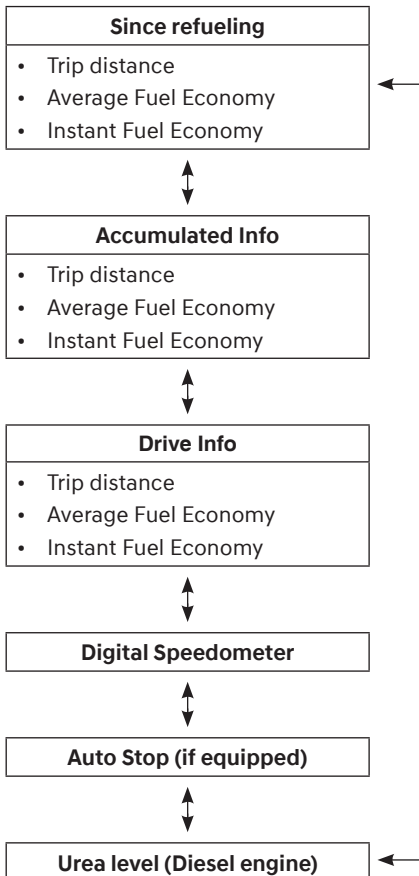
**Since refueling**
- Trip distance
- Average Fuel Economy
- Instant Fuel Economy

**Accumulated Info**
- Trip distance
- Average Fuel Economy
- Instant Fuel Economy

**Drive Info**
- Trip distance
- Average Fuel Economy
- Instant Fuel Economy

**Digital Speedometer**

**Auto Stop (if equipped)**

**Urea level (Diesel engine)**